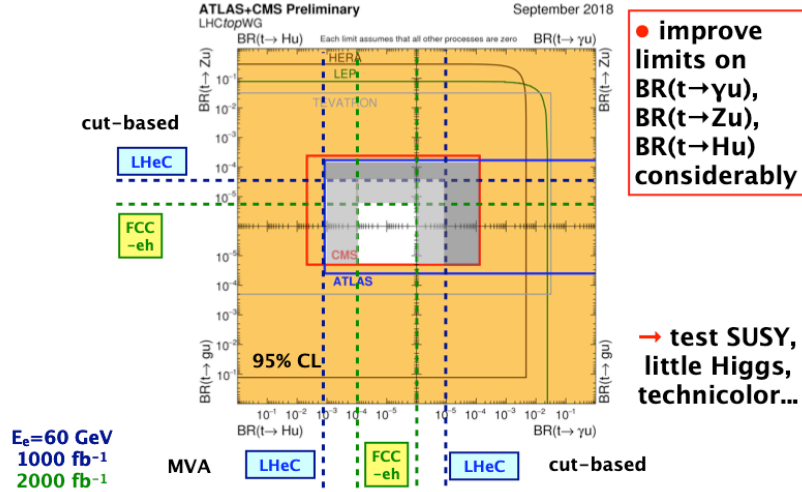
ATLAS+CMS Preliminary
LHCtopWG

September 2018

BR(t→Hu)

Each limit assumes that all other processes are zero

BR(t→γu)

BR(t→Zu)

HERA
LEP
TEVATRON

CMS
ATLAS

$10^{-1}$
$10^{-2}$
$10^{-3}$
$10^{-4}$
$10^{-5}$
$10^{-5}$
$10^{-4}$
$10^{-3}$
$10^{-2}$
$10^{-1}$

BR(t→gu)

BR(t→Zu)

BR(t→gu)

95% CL

$10^{-1}$ $10^{-2}$ $10^{-3}$ $10^{-4}$ $10^{-5}$ $10^{-5}$ $10^{-4}$ $10^{-3}$ $10^{-2}$ $10^{-1}$

BR(t→Hu)

BR(t→γu)

• improve limits on BR(t→γu), BR(t→Zu), BR(t→Hu) considerably

cut-based

LHeC

FCC -eh

→ test SUSY, little Higgs, technicolor...

$E_e$=60 GeV
1000 fb$^{-1}$
2000 fb$^{-1}$

MVA

LHeC

FCC -eh

LHeC

cut-based